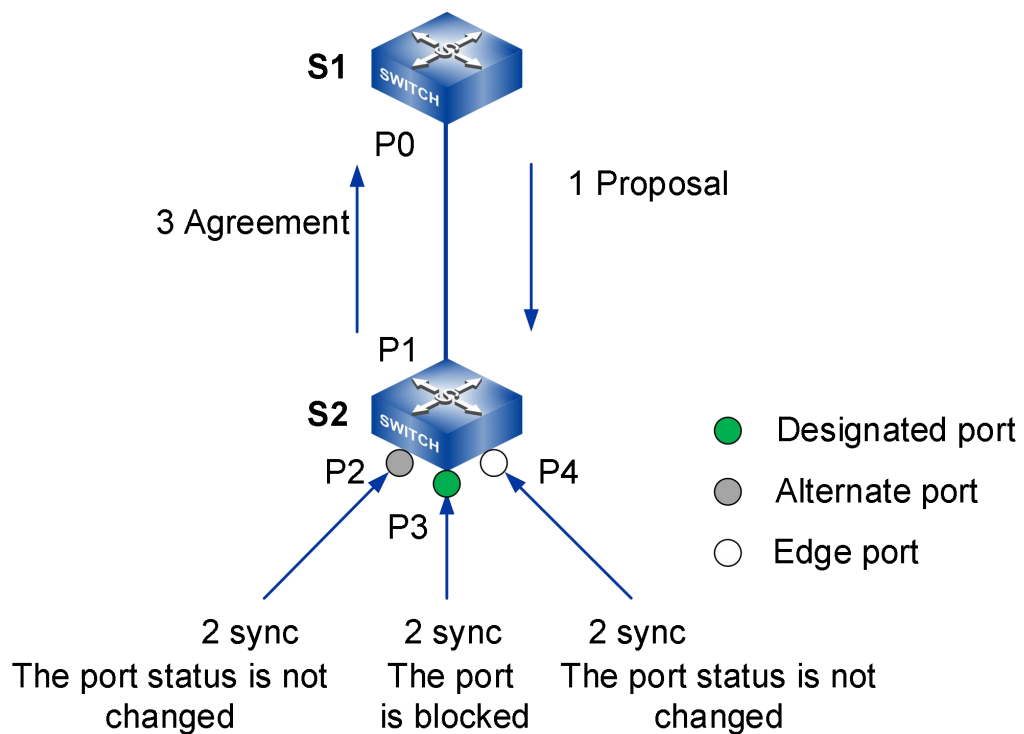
S1

SWITCH

P0

1 Proposal

3 Agreement

P1

S2

SWITCH

P2

P3

P4

Designated port

Alternate port

Edge port

2 sync
The port status is not changed

2 sync
The port is blocked

2 sync
The port status is not changed